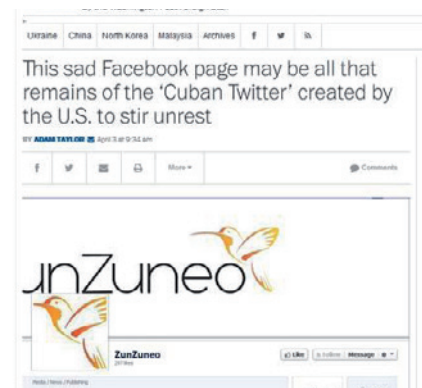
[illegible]

Ukraine China North Korea Malaysia Archives f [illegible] in

This sad Facebook page may be all that remains of the 'Cuban Twitter' created by the U.S. to stir unrest

BY ADAM TAYLOR April 3 at 9:34 am

More Comments

unZuneo

ZunZuneo

Like Follow Message

Media/News/Publishing